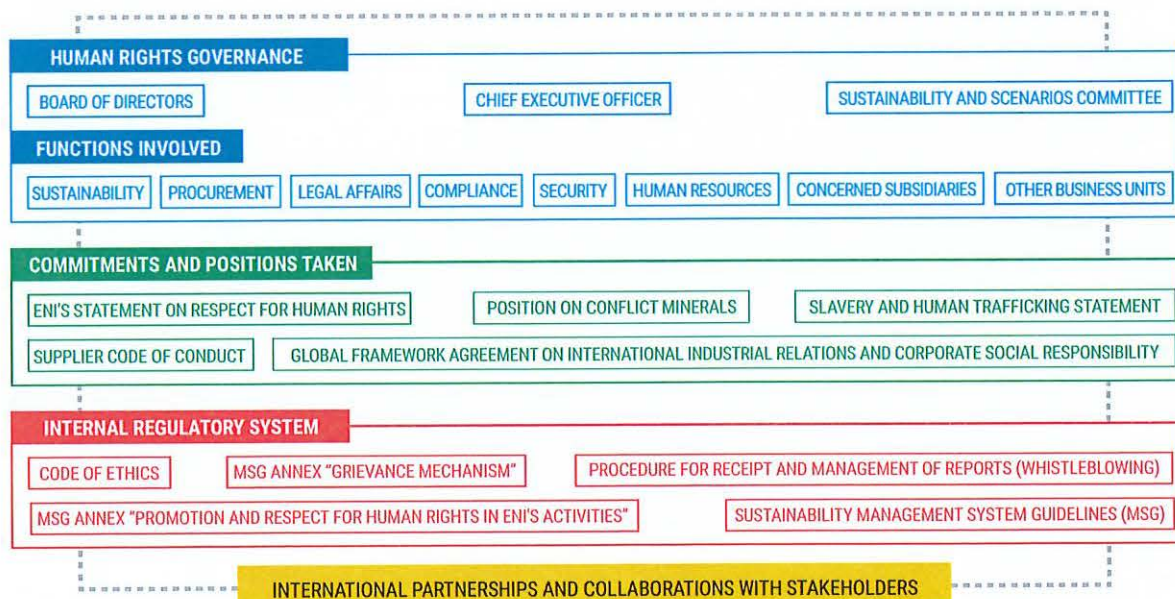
HUMAN RIGHTS GOVERNANCE

BOARD OF DIRECTORS

CHIEF EXECUTIVE OFFICER

SUSTAINABILITY AND SCENARIOS COMMITTEE

FUNCTIONS INVOLVED

SUSTAINABILITY

PROCUREMENT

LEGAL AFFAIRS

COMPLIANCE

SECURITY

HUMAN RESOURCES

CONCERNED SUBSIDIARIES

OTHER BUSINESS UNITS

COMMITMENTS AND POSITIONS TAKEN

ENI'S STATEMENT ON RESPECT FOR HUMAN RIGHTS

POSITION ON CONFLICT MINERALS

SLAVERY AND HUMAN TRAFFICKING STATEMENT

SUPPLIER CODE OF CONDUCT

GLOBAL FRAMEWORK AGREEMENT ON INTERNATIONAL INDUSTRIAL RELATIONS AND CORPORATE SOCIAL RESPONSIBILITY

INTERNAL REGULATORY SYSTEM

CODE OF ETHICS

MSG ANNEX "GRIEVANCE MECHANISM"

PROCEDURE FOR RECEIPT AND MANAGEMENT OF REPORTS (WHISTLEBLOWING)

MSG ANNEX "PROMOTION AND RESPECT FOR HUMAN RIGHTS IN ENI'S ACTIVITIES"

SUSTAINABILITY MANAGEMENT SYSTEM GUIDELINES (MSG)

INTERNATIONAL PARTNERSHIPS AND COLLABORATIONS WITH STAKEHOLDERS